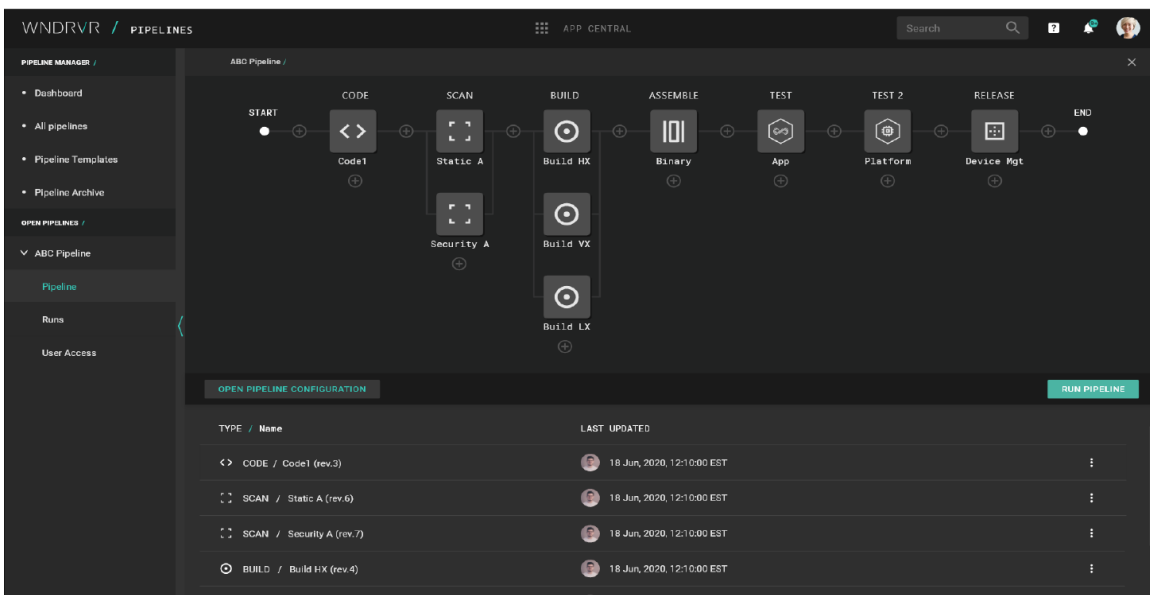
WNDRVR / PIPELINES

APP CENTRAL

Search

?

PIPELINE MANAGER /

• Dashboard

• All pipelines

• Pipeline Templates

• Pipeline Archive

OPEN PIPELINES /

ABC Pipeline

Pipeline

Runs

User Access

ABC Pipeline /

START

CODE

Code1

SCAN

Static A

Security A

BUILD

Build HX

Build VX

Build LX

ASSEMBLE

Binary

TEST

App

TEST 2

Platform

RELEASE

Device Mgt

END

OPEN PIPELINE CONFIGURATION

RUN PIPELINE

| TYPE / Name | LAST UPDATED |
|---|---|
| CODE / Code1 (rev.3) | 18 Jun, 2020, 12:10:00 EST |
| SCAN / Static A (rev.6) | 18 Jun, 2020, 12:10:00 EST |
| SCAN / Security A (rev.7) | 18 Jun, 2020, 12:10:00 EST |
| BUILD / Build HX (rev.4) | 18 Jun, 2020, 12:10:00 EST |